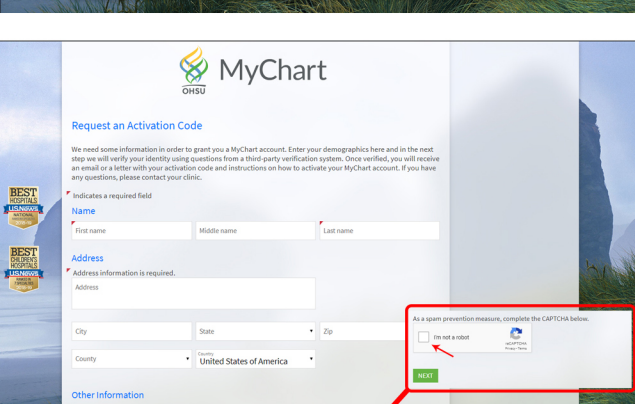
OHSU MyChart

Request an Activation Code

We need some information in order to grant you a MyChart account. Enter your demographics here and in the next step we will verify your identity using questions from a third-party verification system. Once verified, you will receive an email or a letter with your activation code and instructions on how to activate your MyChart account. If you have any questions, please contact your clinic.

Indicates a required field

Name

First name

Middle name

Last name

Address

Address information is required.

Address

City

State

Zip

County

Country
United States of America

Other Information

BEST HOSPITALS U.S.NEWS NATIONAL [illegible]

BEST CHILDREN'S HOSPITALS U.S.NEWS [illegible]

As a spam prevention measure, complete the CAPTCHA below.

I'm not a robot

reCAPTCHA
Privacy - Terms

NEXT